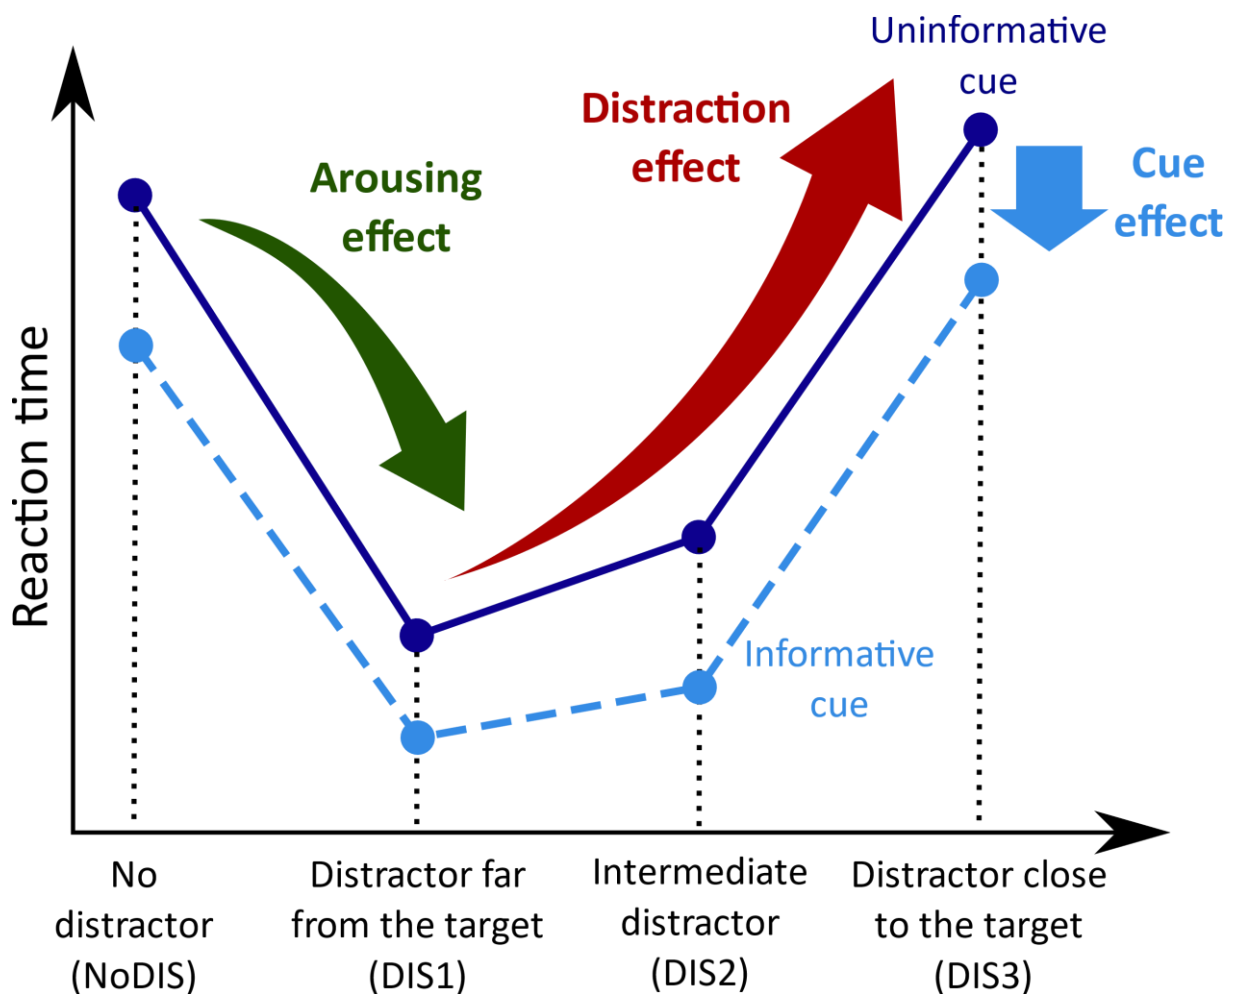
Reaction time

Arousing effect

Distraction effect

Uninformative cue

Cue effect

Informative cue

No distractor (NoDIS)

Distractor far from the target (DIS1)

Intermediate distractor (DIS2)

Distractor close to the target (DIS3)